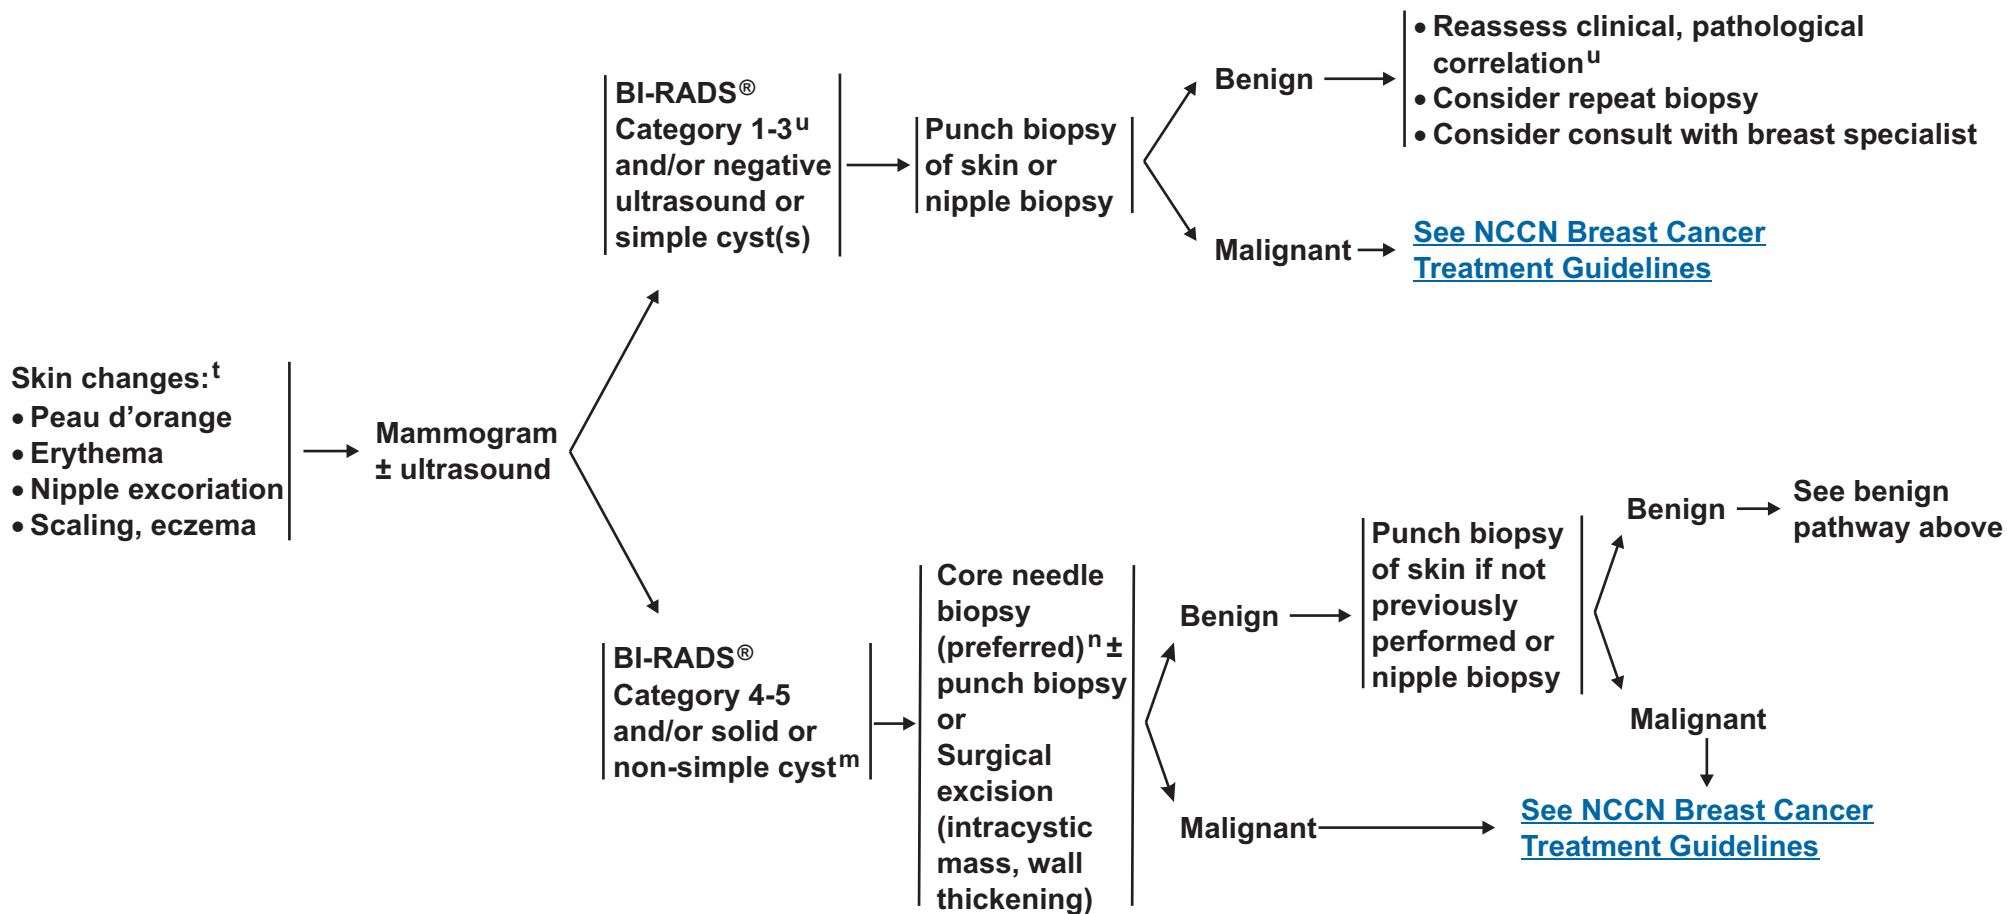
Skin changes:$^{t}$
• Peau d'orange
• Erythema
• Nipple excoriation
• Scaling, eczema

Mammogram ± ultrasound

BI-RADS® Category 1-3$^{u}$ and/or negative ultrasound or simple cyst(s)

Punch biopsy of skin or nipple biopsy

Benign

• Reassess clinical, pathological correlation$^{u}$
• Consider repeat biopsy
• Consider consult with breast specialist

Malignant

See NCCN Breast Cancer Treatment Guidelines

BI-RADS® Category 4-5 and/or solid or non-simple cyst$^{m}$

Core needle biopsy (preferred)$^{n}$ ± punch biopsy or Surgical excision (intracystic mass, wall thickening)

Benign

Punch biopsy of skin if not previously performed or nipple biopsy

Benign

See benign pathway above

Malignant

Malignant

See NCCN Breast Cancer Treatment Guidelines